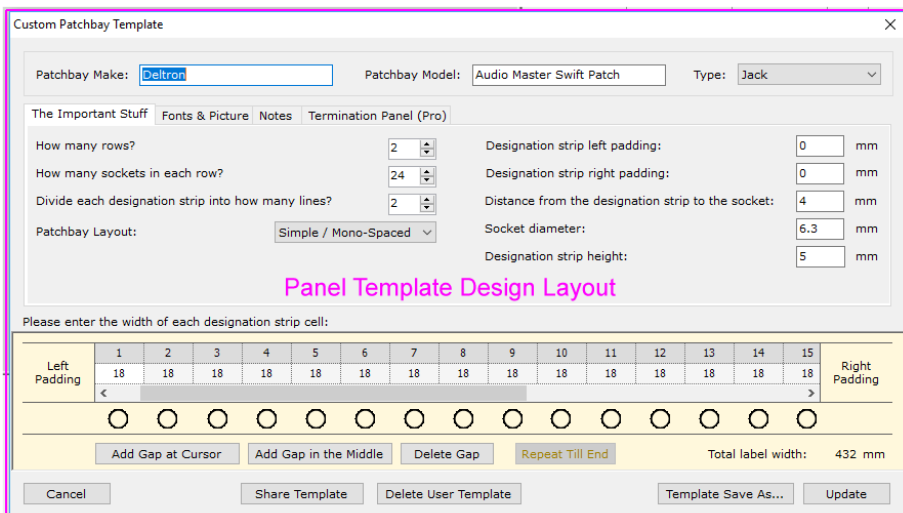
Custom Patchbay Template

Patchbay Make: Deltron

Patchbay Model: Audio Master Swift Patch

Type: Jack

The Important Stuff | Fonts & Picture | Notes | Termination Panel (Pro)

How many rows? 2

How many sockets in each row? 24

Divide each designation strip into how many lines? 2

Patchbay Layout: Simple / Mono-Spaced

Designation strip left padding: 0 mm

Designation strip right padding: 0 mm

Distance from the designation strip to the socket: 4 mm

Socket diameter: 6.3 mm

Designation strip height: 5 mm

Panel Template Design Layout

Please enter the width of each designation strip cell:

| Left Padding | 1 | 2 | 3 | 4 | 5 | 6 | 7 | 8 | 9 | 10 | 11 | 12 | 13 | 14 | 15 | Right Padding |
|---|---|---|---|---|---|---|---|---|---|---|---|---|---|---|---|---|
| | 18 | 18 | 18 | 18 | 18 | 18 | 18 | 18 | 18 | 18 | 18 | 18 | 18 | 18 | 18 | |

Add Gap at Cursor | Add Gap in the Middle | Delete Gap | Repeat Till End

Total label width: 432 mm

Cancel | Share Template | Delete User Template | Template Save As... | Update